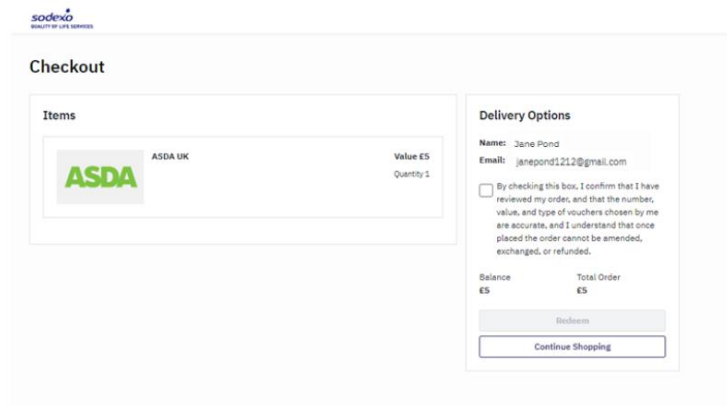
sodexo
QUALITY OF LIFE SERVICES

Checkout

Items

ASDA

ASDA UK

Value £5

Quantity 1

Delivery Options

Name: Jane Pond

Email: janepond1212@gmail.com

By checking this box, I confirm that I have reviewed my order, and that the number, value, and type of vouchers chosen by me are accurate, and I understand that once placed the order cannot be amended, exchanged, or refunded.

Balance
£5

Total Order
£5

Redeem

Continue Shopping